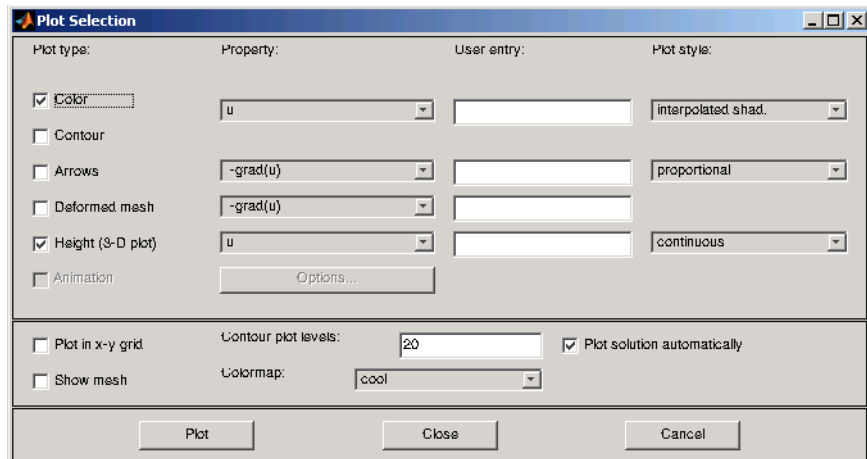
Plot Selection

Plot type:
Property:
User entry:
Plot style:

Color
u
interpolated shad.

Contour

Arrows
-grad(u)
proportional

Deformed mesh
-grad(u)

Height (3-D plot)
u
continuous

Animation
Options...

Plot in x-y grid
Contour plot levels:
20
Plot solution automatically

Show mesh
Colormap:
cool

Plot
Close
Cancel